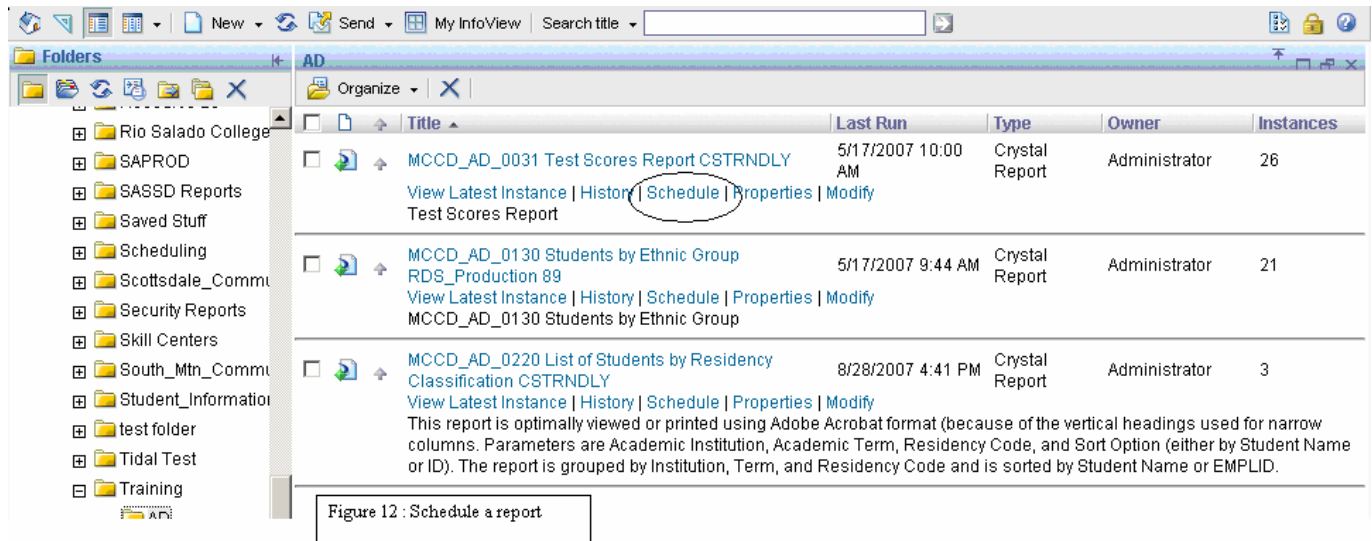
New ▾ Send ▾ My InfoView Search title ▾

Folders

AD

Organize ▾

Rio Salado College
SAPROD
SASSD Reports
Saved Stuff
Scheduling
Scottsdale_Commu
Security Reports
Skill Centers
South_Mtn_Commu
Student_Information
test folder
Tidal Test
Training
AD

| Title ▲ | Last Run | Type | Owner | Instances |
|---|---|---|---|---|
| MCCD_AD_0031 Test Scores Report CSTRNDLY<br>View Latest Instance \| History \| Schedule \| Properties \| Modify<br>Test Scores Report | 5/17/2007 10:00 AM | Crystal Report | Administrator | 26 |
| MCCD_AD_0130 Students by Ethnic Group RDS_Production 89<br>View Latest Instance \| History \| Schedule \| Properties \| Modify<br>MCCD_AD_0130 Students by Ethnic Group | 5/17/2007 9:44 AM | Crystal Report | Administrator | 21 |
| MCCD_AD_0220 List of Students by Residency Classification CSTRNDLY<br>View Latest Instance \| History \| Schedule \| Properties \| Modify<br>This report is optimally viewed or printed using Adobe Acrobat format (because of the vertical headings used for narrow columns. Parameters are Academic Institution, Academic Term, Residency Code, and Sort Option (either by Student Name or ID). The report is grouped by Institution, Term, and Residency Code and is sorted by Student Name or EMPLID. | 8/28/2007 4:41 PM | Crystal Report | Administrator | 3 |

Figure 12 : Schedule a report